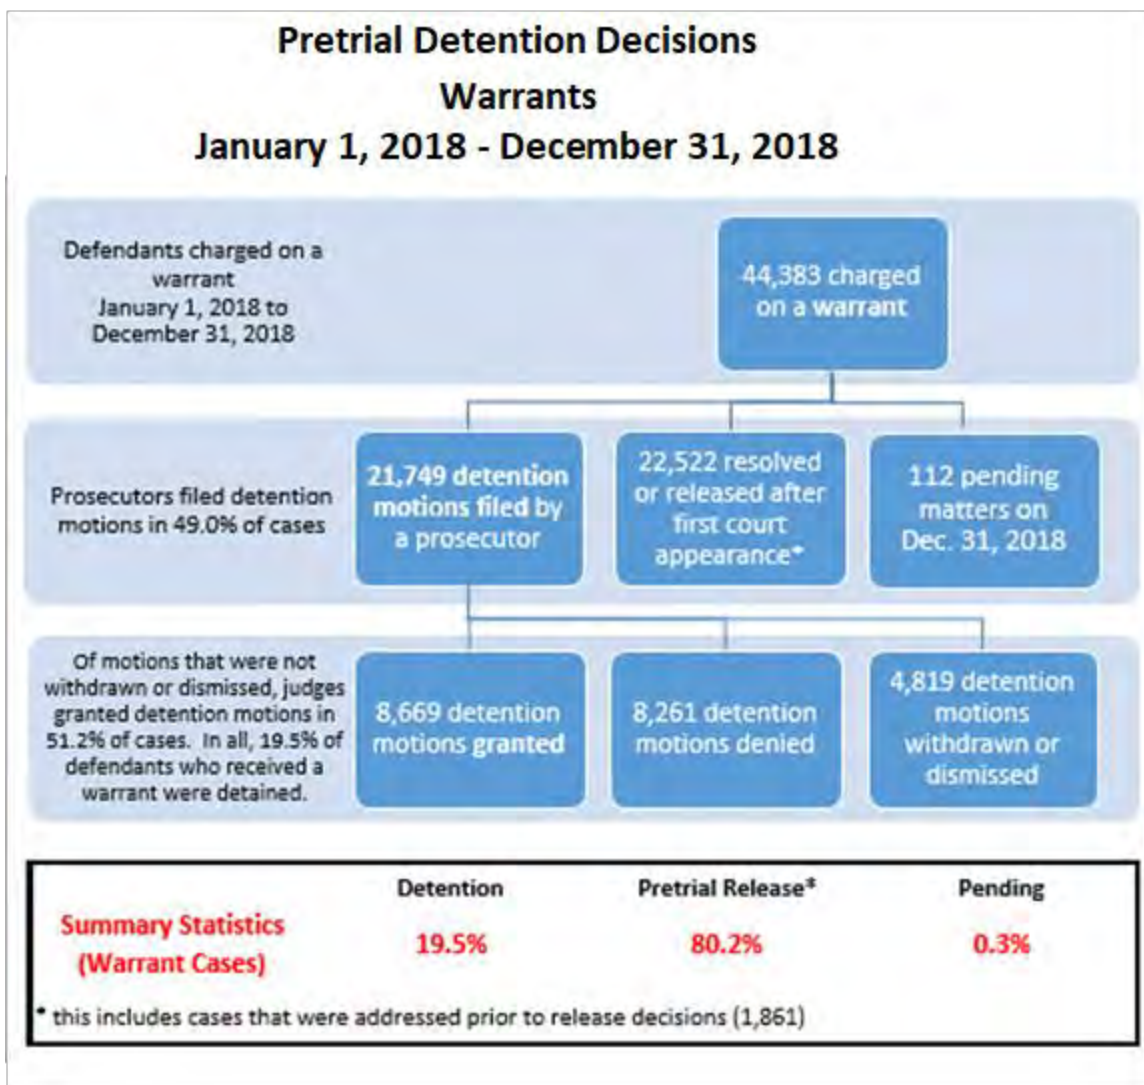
Pretrial Detention Decisions
Warrants
January 1, 2018 - December 31, 2018

Defendants charged on a warrant January 1, 2018 to December 31, 2018

44,383 charged on a warrant

Prosecutors filed detention motions in 49.0% of cases

21,749 detention motions filed by a prosecutor

22,522 resolved or released after first court appearance*

112 pending matters on Dec. 31, 2018

Of motions that were not withdrawn or dismissed, judges granted detention motions in 51.2% of cases. In all, 19.5% of defendants who received a warrant were detained.

8,669 detention motions granted

8,261 detention motions denied

4,819 detention motions withdrawn or dismissed

| | Detention | Pretrial Release* | Pending |
|---|---|---|---|
| Summary Statistics (Warrant Cases) | 19.5% | 80.2% | 0.3% |

* this includes cases that were addressed prior to release decisions (1,861)